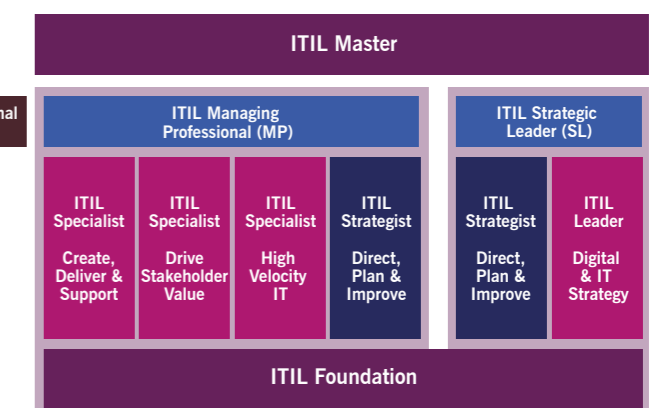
ITIL Master

nal

ITIL Managing Professional (MP)

ITIL Specialist

Create, Deliver & Support

ITIL Specialist

Drive Stakeholder Value

ITIL Specialist

High Velocity IT

ITIL Strategist

Direct, Plan & Improve

ITIL Strategic Leader (SL)

ITIL Strategist

Direct, Plan & Improve

ITIL Leader

Digital & IT Strategy

ITIL Foundation